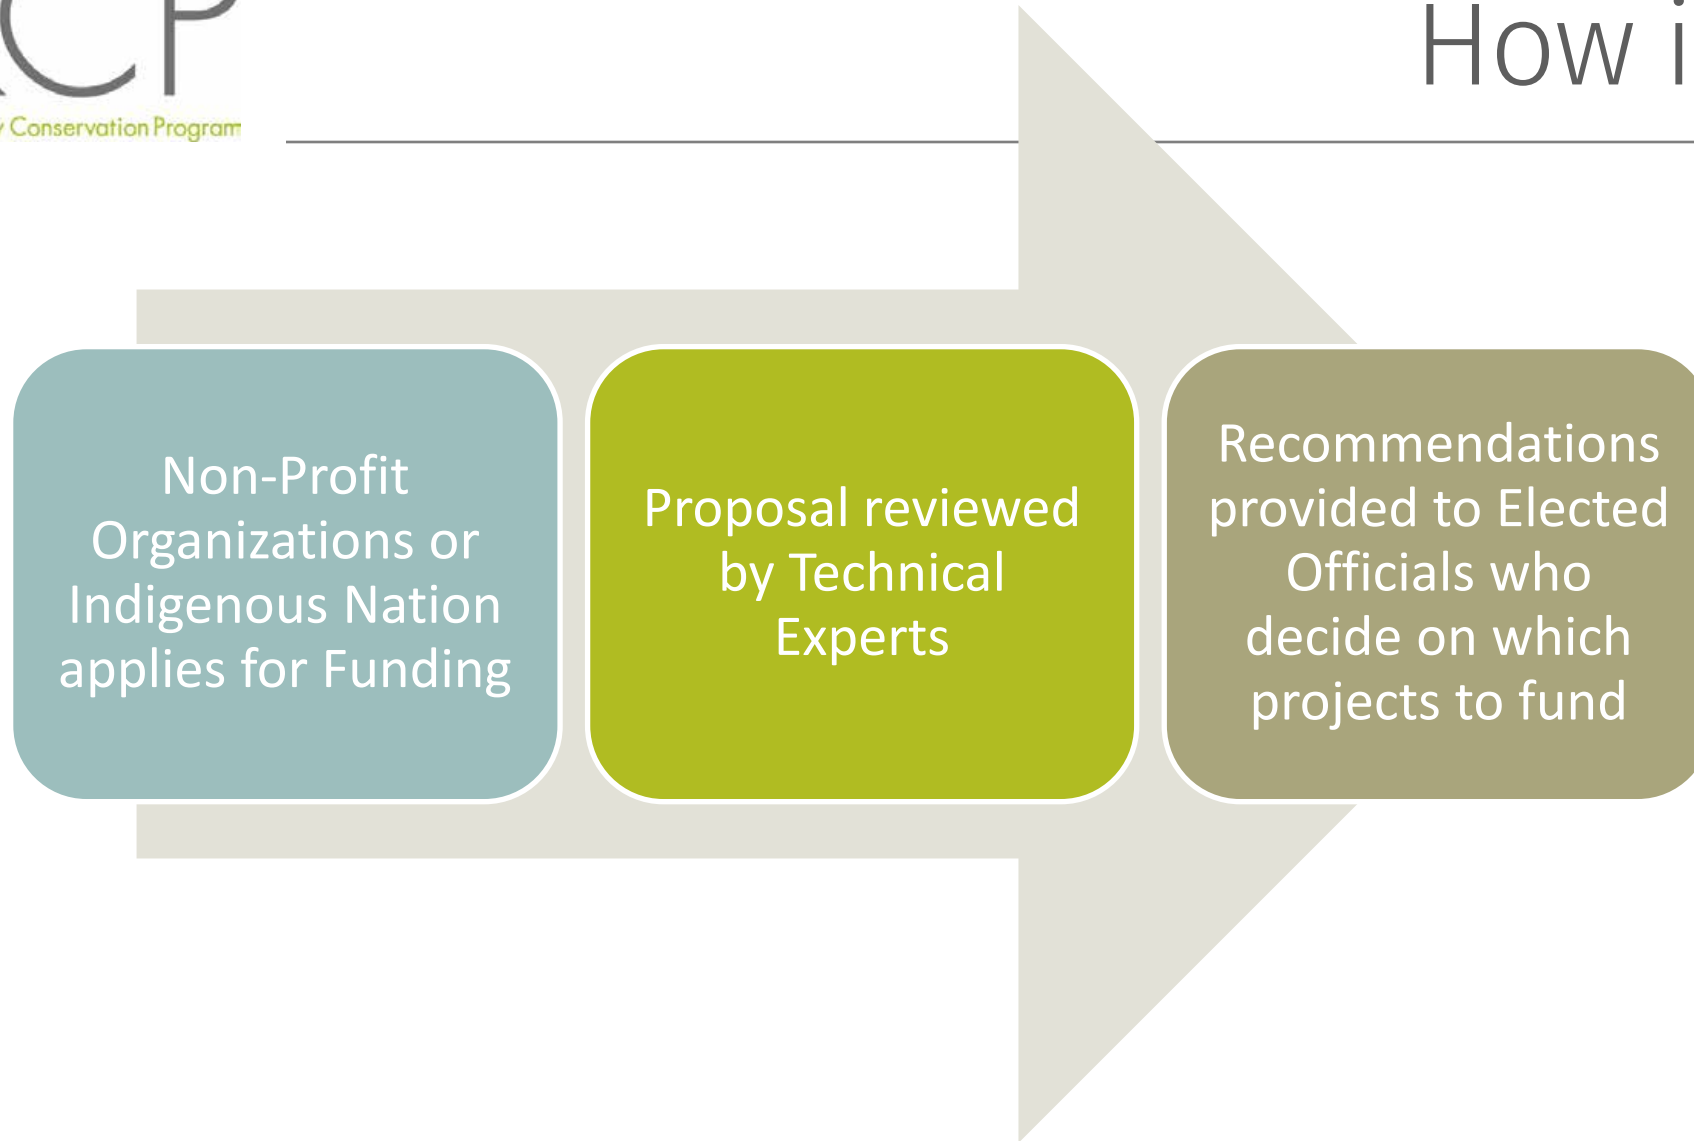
CP

Conservation Program

How i

Non-Profit Organizations or Indigenous Nation applies for Funding

Proposal reviewed by Technical Experts

Recommendations provided to Elected Officials who decide on which projects to fund